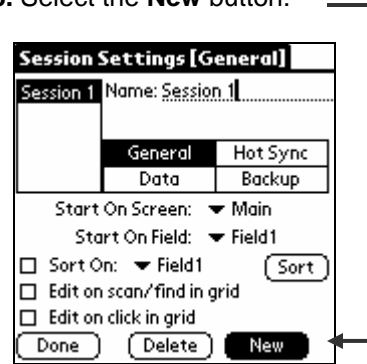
. Select the New button.

Session Settings [General]

Session 1 Name: Session 1

General Hot Sync
Data Backup

Start On Screen: ▼ Main

Start On Field: ▼ Field1

☐ Sort On: ▼ Field1 Sort

☐ Edit on scan/find in grid

☐ Edit on click in grid

Done Delete New